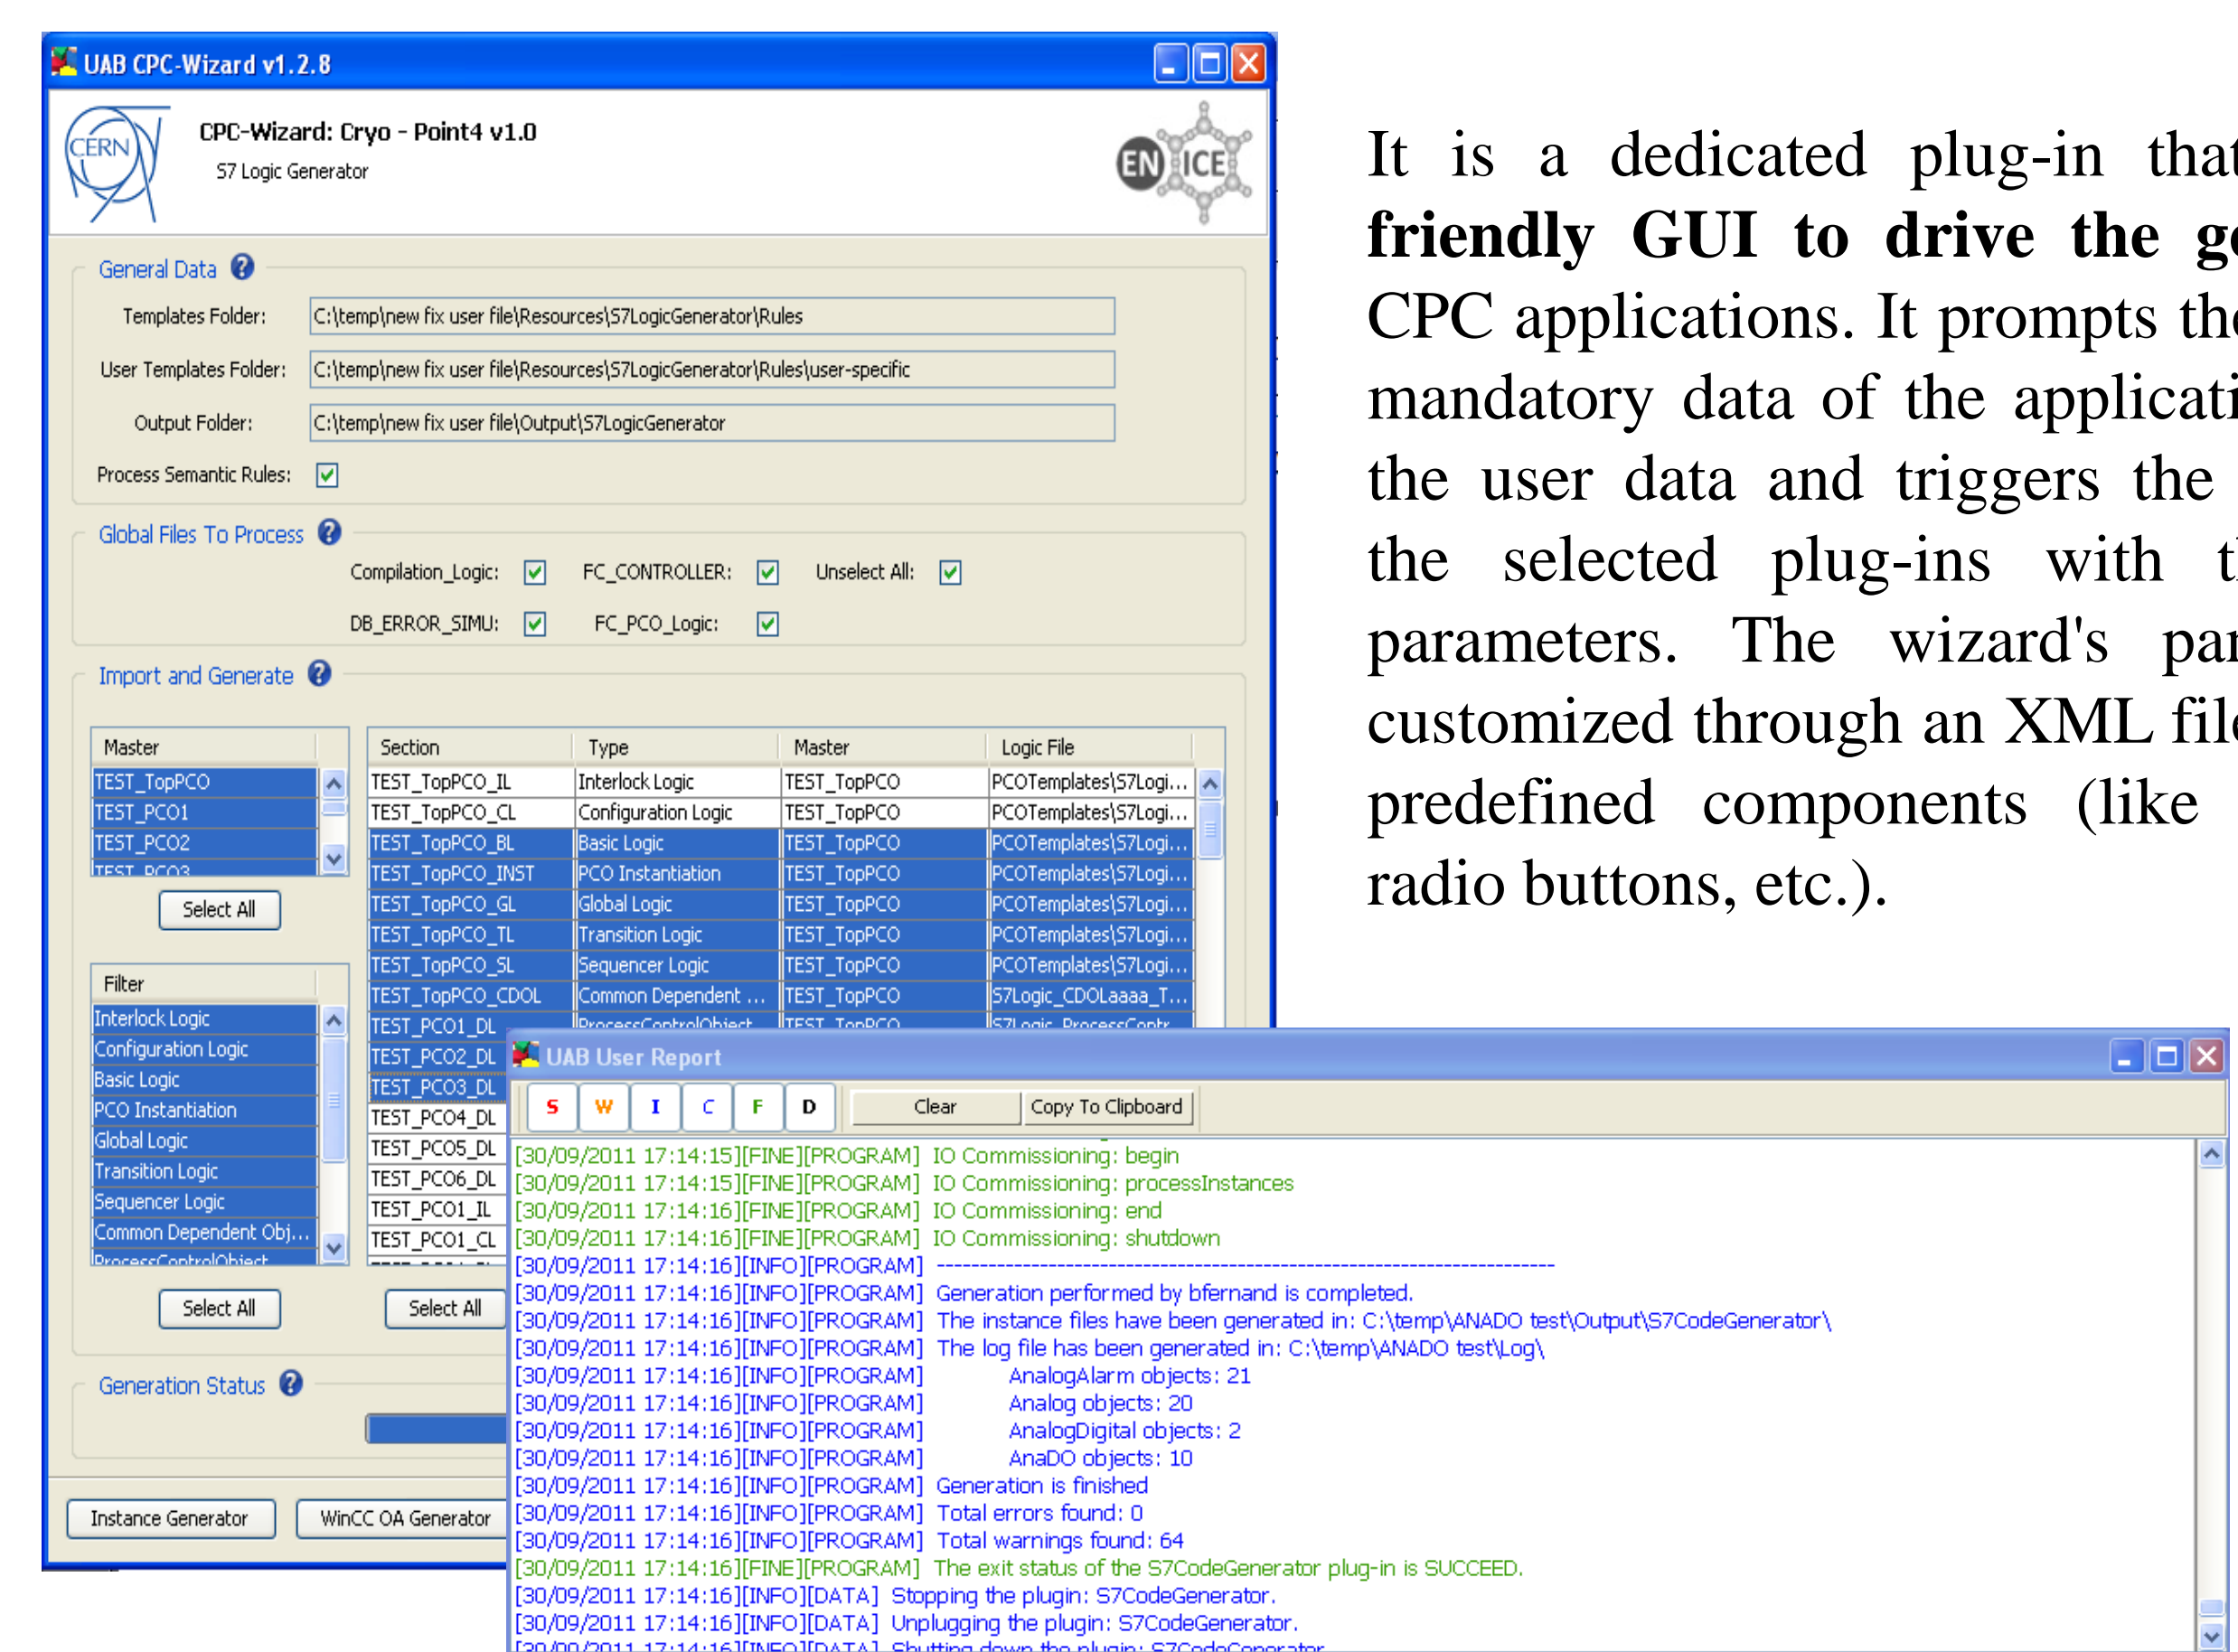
UAB CPC-Wizard v1.2.8

CERN

CPC-Wizard: Cryo - Point4 v1.0

S7 Logic Generator

EN ICE

General Data

Templates Folder: C:\temp\new fix user file\Resources\S7LogicGenerator\Rules

User Templates Folder: C:\temp\new fix user file\Resources\S7LogicGenerator\Rules\user-specific

Output Folder: C:\temp\new fix user file\Output\S7LogicGenerator

Process Semantic Rules:

Global Files To Process

Compilation_Logic: FC_CONTROLLER: Unselect All:

DB_ERROR_SIMU: FC_PCO_Logic:

Import and Generate

| Master |
|---|
| TEST_TopPCO |
| TEST_PCO1 |
| TEST_PCO2 |
| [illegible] |

Select All

| Filter |
|---|
| Interlock Logic |
| Configuration Logic |
| Basic Logic |
| PCO Instantiation |
| Global Logic |
| Transition Logic |
| Sequencer Logic |
| Common Dependent Obj... |
| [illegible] |

Select All

| Section | Type | Master | Logic File |
|---|---|---|---|
| TEST_TopPCO_IL | Interlock Logic | TEST_TopPCO | PCOTemplates\S7Logi... |
| TEST_TopPCO_CL | Configuration Logic | TEST_TopPCO | PCOTemplates\S7Logi... |
| TEST_TopPCO_BL | Basic Logic | TEST_TopPCO | PCOTemplates\S7Logi... |
| TEST_TopPCO_INST | PCO Instantiation | TEST_TopPCO | PCOTemplates\S7Logi... |
| TEST_TopPCO_GL | Global Logic | TEST_TopPCO | PCOTemplates\S7Logi... |
| TEST_TopPCO_TL | Transition Logic | TEST_TopPCO | PCOTemplates\S7Logi... |
| TEST_TopPCO_SL | Sequencer Logic | TEST_TopPCO | PCOTemplates\S7Logi... |
| TEST_TopPCO_CDOL | Common Dependent ... | TEST_TopPCO | S7Logic_CDOLaaaa_T... |
| TEST_PCO1_DL | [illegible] | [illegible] | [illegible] |
| TEST_PCO2_DL | | | |
| TEST_PCO3_DL | | | |
| TEST_PCO4_DL | | | |
| TEST_PCO5_DL | | | |
| TEST_PCO6_DL | | | |
| TEST_PCO1_IL | | | |
| TEST_PCO1_CL | | | |

Select All

Generation Status

Instance Generator WinCC OA Generator

UAB User Report

S W I C F D Clear Copy To Clipboard

[30/09/2011 17:14:15][FINE][PROGRAM] IO Commissioning: begin
[30/09/2011 17:14:15][FINE][PROGRAM] IO Commissioning: processInstances
[30/09/2011 17:14:16][FINE][PROGRAM] IO Commissioning: end
[30/09/2011 17:14:16][FINE][PROGRAM] IO Commissioning: shutdown
[30/09/2011 17:14:16][INFO][PROGRAM] ------------------------------------------------------------
[30/09/2011 17:14:16][INFO][PROGRAM] Generation performed by bfernand is completed.
[30/09/2011 17:14:16][INFO][PROGRAM] The instance files have been generated in: C:\temp\ANADO test\Output\S7CodeGenerator\
[30/09/2011 17:14:16][INFO][PROGRAM] The log file has been generated in: C:\temp\ANADO test\Log\
[30/09/2011 17:14:16][INFO][PROGRAM] AnalogAlarm objects: 21
[30/09/2011 17:14:16][INFO][PROGRAM] Analog objects: 20
[30/09/2011 17:14:16][INFO][PROGRAM] AnalogDigital objects: 2
[30/09/2011 17:14:16][INFO][PROGRAM] AnaDO objects: 10
[30/09/2011 17:14:16][INFO][PROGRAM] Generation is finished
[30/09/2011 17:14:16][INFO][PROGRAM] Total errors found: 0
[30/09/2011 17:14:16][INFO][PROGRAM] Total warnings found: 64
[30/09/2011 17:14:16][FINE][PROGRAM] The exit status of the S7CodeGenerator plug-in is SUCCEED.
[30/09/2011 17:14:16][INFO][DATA] Stopping the plugin: S7CodeGenerator.
[30/09/2011 17:14:16][INFO][DATA] Unplugging the plugin: S7CodeGenerator.
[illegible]

It is a dedicated plug-in that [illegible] **friendly GUI to drive the g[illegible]** CPC applications. It prompts th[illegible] mandatory data of the applicati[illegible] the user data and triggers the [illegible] the selected plug-ins with t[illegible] parameters. The wizard's pa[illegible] customized through an XML fil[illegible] predefined components (like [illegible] radio buttons, etc.).